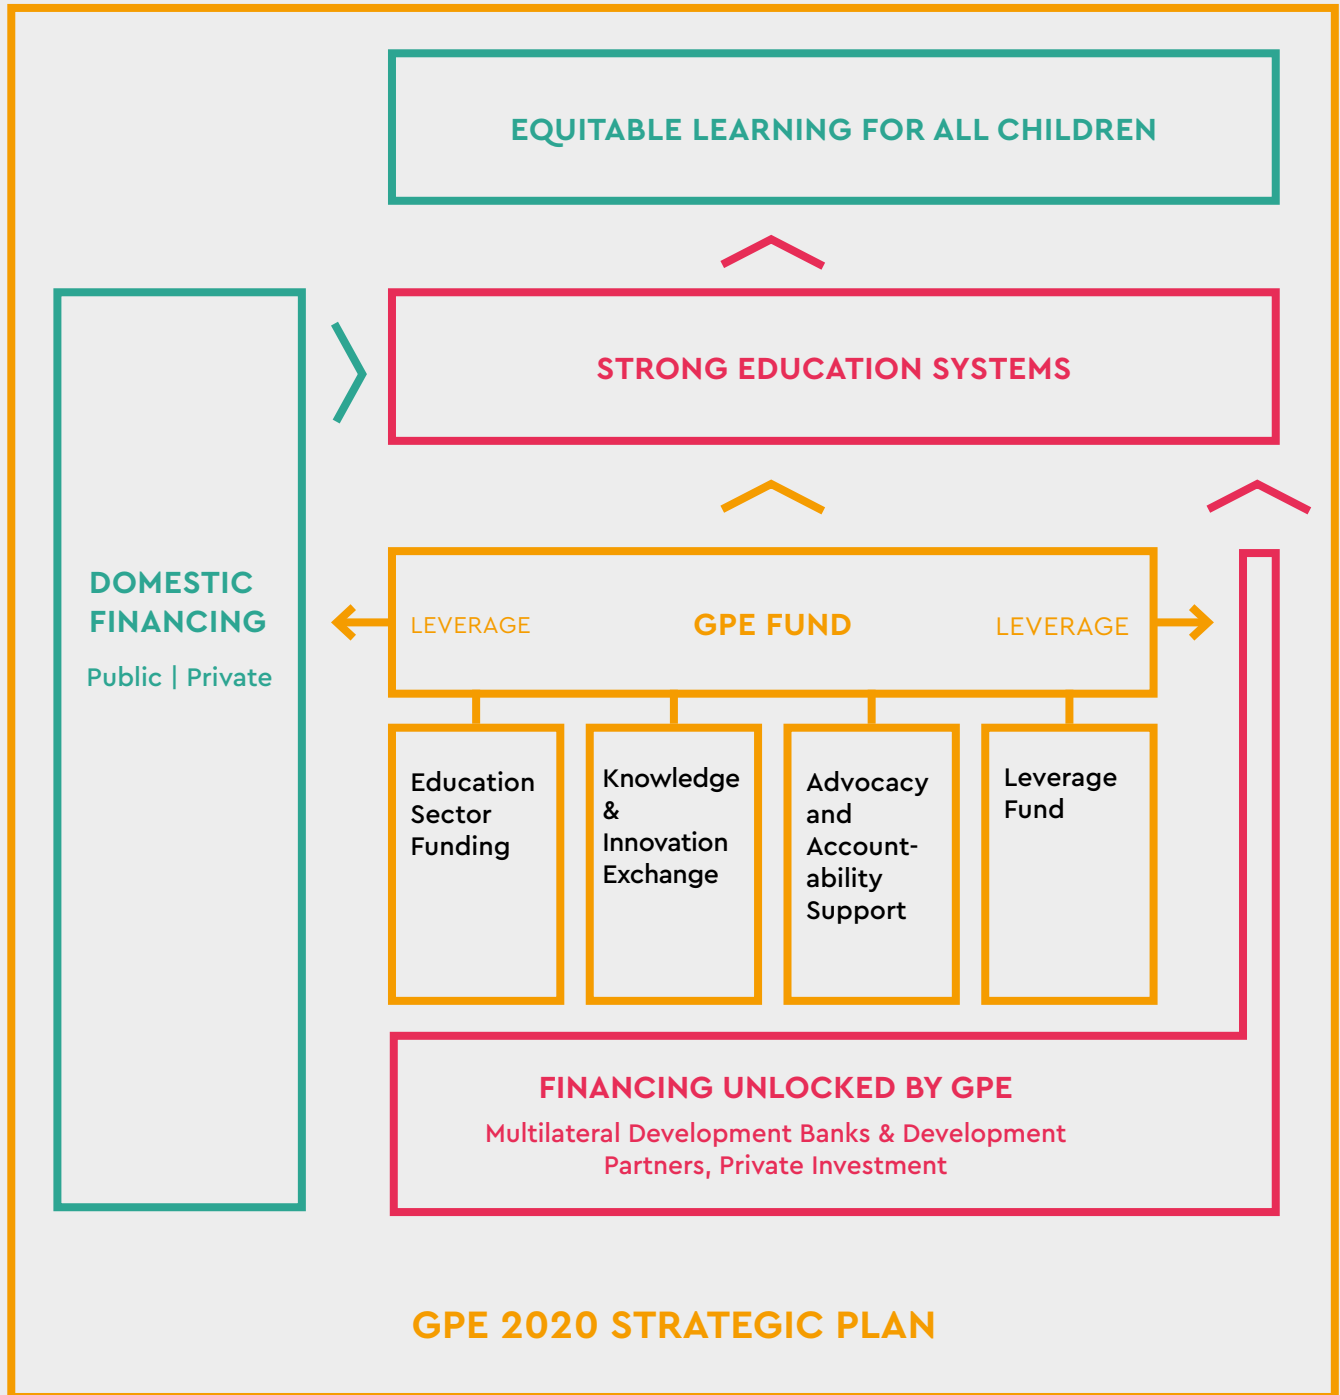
EQUITABLE LEARNING FOR ALL CHILDREN

STRONG EDUCATION SYSTEMS

DOMESTIC FINANCING

Public | Private

LEVERAGE

GPE FUND

LEVERAGE

Education Sector Funding

Knowledge & Innovation Exchange

Advocacy and Accountability Support

Leverage Fund

FINANCING UNLOCKED BY GPE

Multilateral Development Banks & Development Partners, Private Investment

GPE 2020 STRATEGIC PLAN